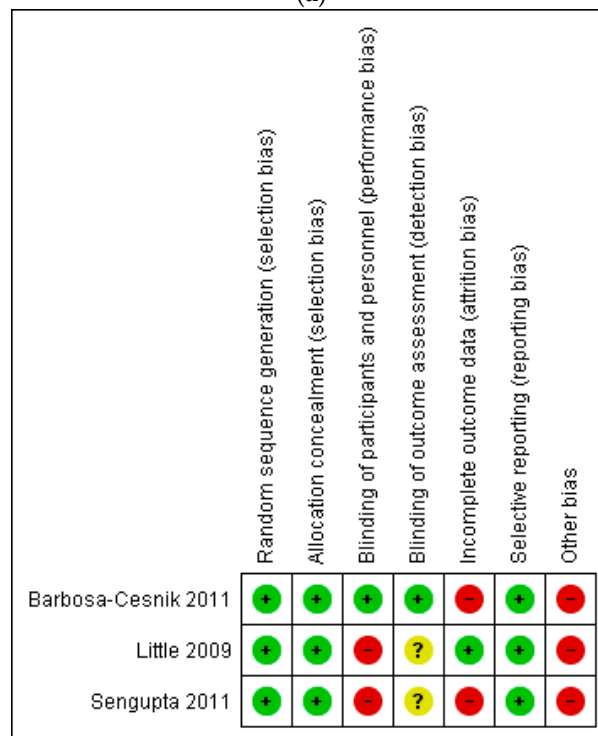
(a)

|  | Random sequence generation (selection bias) | Allocation concealment (selection bias) | Blinding of participants and personnel (performance bias) | Blinding of outcome assessment (detection bias) | Incomplete outcome data (attrition bias) | Selective reporting (reporting bias) | Other bias |
|---|---|---|---|---|---|---|---|
| Barbosa-Cesnik 2011 | + | + | + | + | − | + | − |
| Little 2009 | + | + | − | ? | + | + | − |
| Sengupta 2011 | + | + | − | ? | − | + | − |